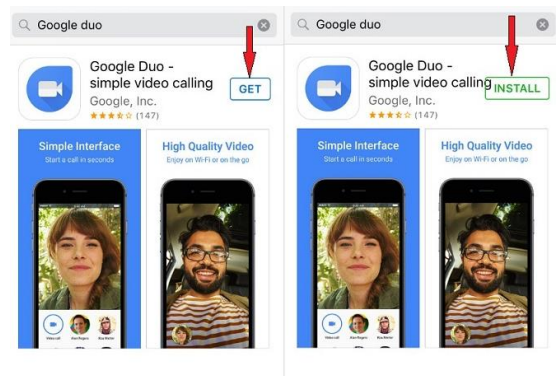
Google duo

Google Duo - simple video calling
Google, Inc.
(147)
GET

Simple Interface
Start a call in seconds

High Quality Video
Enjoy on Wi-Fi or on the go

Google duo

Google Duo - simple video calling
Google, Inc.
(147)
INSTALL

Simple Interface
Start a call in seconds

High Quality Video
Enjoy on Wi-Fi or on the go